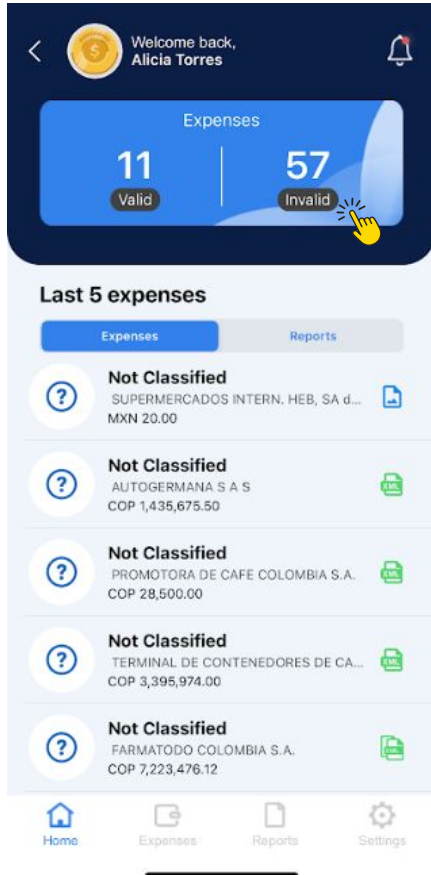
Welcome back,
Alicia Torres

Expenses
11
Valid
57
Invalid

Last 5 expenses

Expenses
Reports

Not Classified
SUPERMERCADOS INTERN. HEB, SA d...
MXN 20.00

Not Classified
AUTOGERMANA S A S
COP 1,435,675.50

Not Classified
PROMOTORA DE CAFE COLOMBIA S.A.
COP 28,500.00

Not Classified
TERMINAL DE CONTENEDORES DE CA...
COP 3,395,974.00

Not Classified
FARMATODO COLOMBIA S.A.
COP 7,223,476.12

Home
Expenses
Reports
Settings